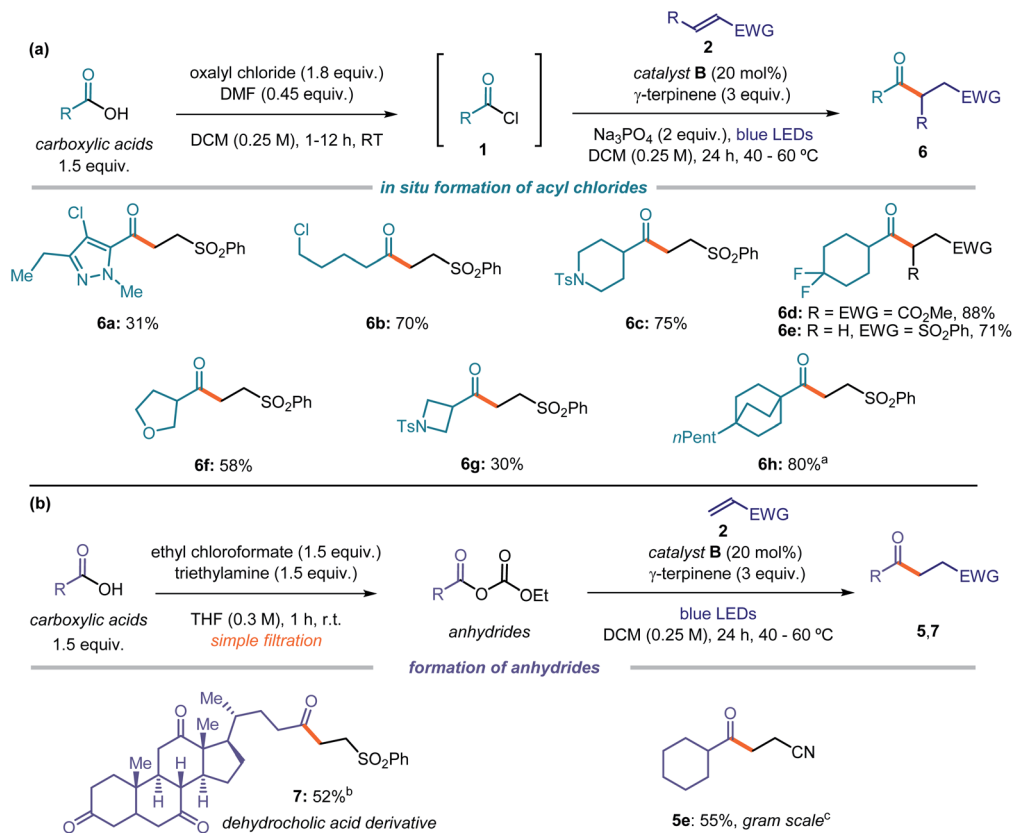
(a)

carboxylic acids
1.5 equiv.

oxalyl chloride (1.8 equiv.)
DMF (0.45 equiv.)

DCM (0.25 M), 1-12 h, RT

Cl

1

R EWG
2

catalyst B (20 mol%)
γ-terpinene (3 equiv.)

$Na_3PO_4$ (2 equiv.), blue LEDs
DCM (0.25 M), 24 h, 40 - 60 ºC

R EWG
R
6

in situ formation of acyl chlorides

Cl
Me N N Me
$SO_2Ph$
6a: 31%

Cl
$SO_2Ph$
6b: 70%

TsN
$SO_2Ph$
6c: 75%

F F
EWG
R
6d: R = EWG = $CO_2Me$, 88%
6e: R = H, EWG = $SO_2Ph$, 71%

O
$SO_2Ph$
6f: 58%

TsN
$SO_2Ph$
6g: 30%

nPent
$SO_2Ph$
6h: 80%$^a$

(b)

R OH
carboxylic acids
1.5 equiv.

ethyl chloroformate (1.5 equiv.)
triethylamine (1.5 equiv.)

THF (0.3 M), 1 h, r.t.
simple filtration

R O OEt
anhydrides

EWG
2
catalyst B (20 mol%)
γ-terpinene (3 equiv.)

blue LEDs
DCM (0.25 M), 24 h, 40 - 60 ºC

R EWG
5,7

formation of anhydrides

Me Me Me H H H
$SO_2Ph$
7: 52%$^b$
dehydrocholic acid derivative

CN
5e: 55%, gram scale$^c$